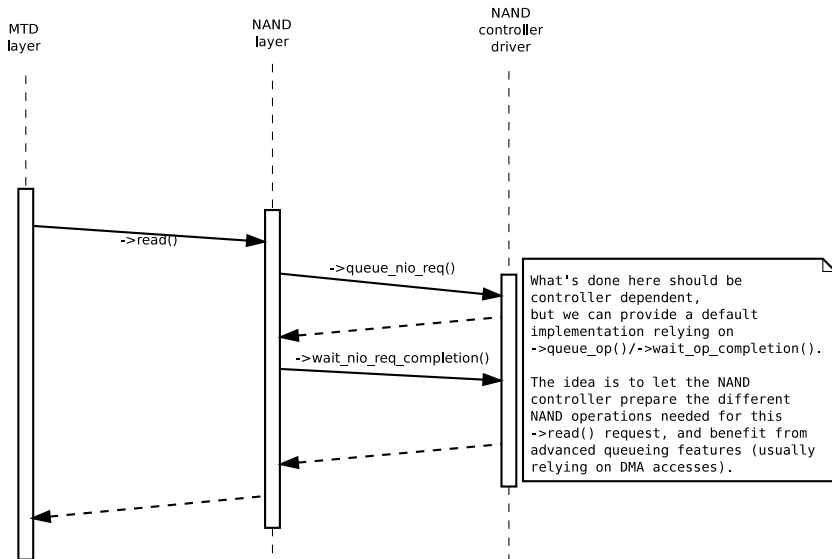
MTD layer

NAND layer

NAND controller driver

->read()

->queue_nio_req()

What's done here should be controller dependent, but we can provide a default implementation relying on ->queue_op()/->wait_op_completion().

The idea is to let the NAND controller prepare the different NAND operations needed for this ->read() request, and benefit from advanced queueing features (usually relying on DMA accesses).

->wait_nio_req_completion()